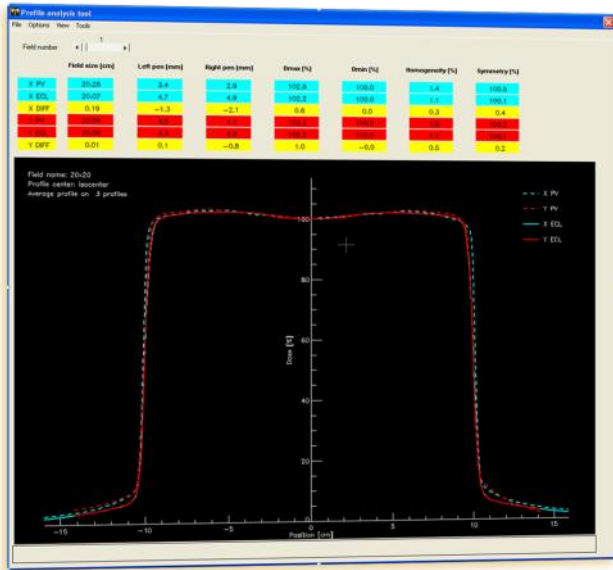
Profile analysis tool

File Options View Tools

Field number 1

| | Field size [cm] | Left pen [mm] | Right pen [mm] | Dmax [%] | Dmin [%] | Homogeneity [%] | Symmetry [%] |
|---|---|---|---|---|---|---|---|
| X PV | 20.26 | 3.4 | 2.9 | 102.8 | 100.0 | 1.4 | 100.5 |
| X ECL | 20.07 | 4.7 | 4.8 | 102.2 | 100.0 | 1.1 | 100.1 |
| X DIFF | 0.19 | −1.3 | −2.1 | 0.6 | 0.0 | 0.3 | 0.4 |
| Y PV | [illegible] | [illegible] | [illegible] | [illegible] | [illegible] | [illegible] | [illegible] |
| Y ECL | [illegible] | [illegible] | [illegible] | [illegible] | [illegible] | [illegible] | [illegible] |
| Y DIFF | 0.01 | 0.1 | −0.8 | 1.0 | −0.0 | 0.5 | 0.2 |

Field name: 20x20
Profile center: Isocenter
Average profile on 3 profiles

X PV
Y PV
X ECL
Y ECL

100
80
60
40
20
Dose [%]

−15 −10 −5 0 5 10 15
Position [cm]